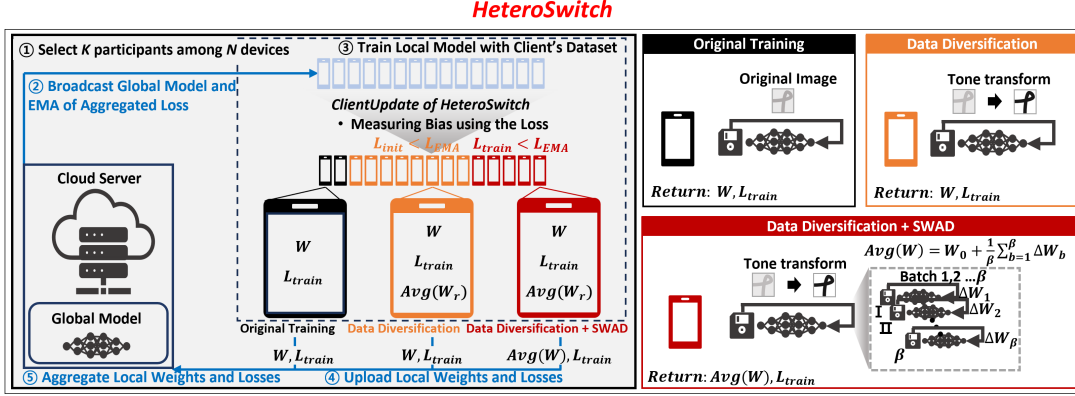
HeteroSwitch

① Select $K$ participants among $N$ devices

③ Train Local Model with Client's Dataset

② Broadcast Global Model and EMA of Aggregated Loss

ClientUpdate of HeteroSwitch

• Measuring Bias using the Loss

$L_{init} < L_{EMA}$ $L_{train} < L_{EMA}$

Cloud Server

$W$
$L_{train}$

$W$
$L_{train}$
$Avg(W_r)$

$W$
$L_{train}$
$Avg(W_r)$

Global Model

Original Training Data Diversification Data Diversification + SWAD

$W, L_{train}$ $W, L_{train}$ $Avg(W), L_{train}$

⑤ Aggregate Local Weights and Losses ④ Upload Local Weights and Losses

Original Training

Original Image

Return: $W, L_{train}$

Data Diversification

Tone transform

Return: $W, L_{train}$

Data Diversification + SWAD

$Avg(W) = W_0 + \frac{1}{\beta}\sum_{b=1}^{\beta} \Delta W_b$

Tone transform

Batch 1,2 ...$\beta$

$\Delta W_1$

I

II

$\Delta W_2$

$\beta$

$\Delta W_\beta$

Return: $Avg(W), L_{train}$